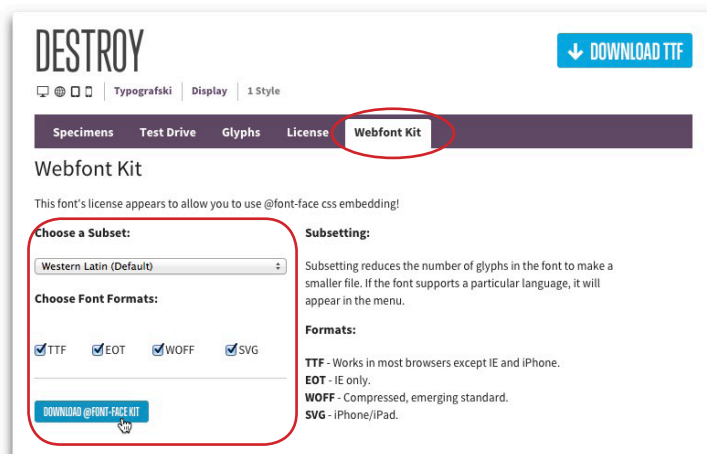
DESTROY

Typografski | Display | 1 Style

DOWNLOAD TTF

Specimens Test Drive Glyphs License Webfont Kit

Webfont Kit

This font's license appears to allow you to use @font-face css embedding!

Choose a Subset:

Western Latin (Default)

Choose Font Formats:

TTF EOT WOFF SVG

DOWNLOAD @FONT-FACE KIT

Subsetting:

Subsetting reduces the number of glyphs in the font to make a smaller file. If the font supports a particular language, it will appear in the menu.

Formats:

TTF - Works in most browsers except IE and iPhone.
EOT - IE only.
WOFF - Compressed, emerging standard.
SVG - iPhone/iPad.